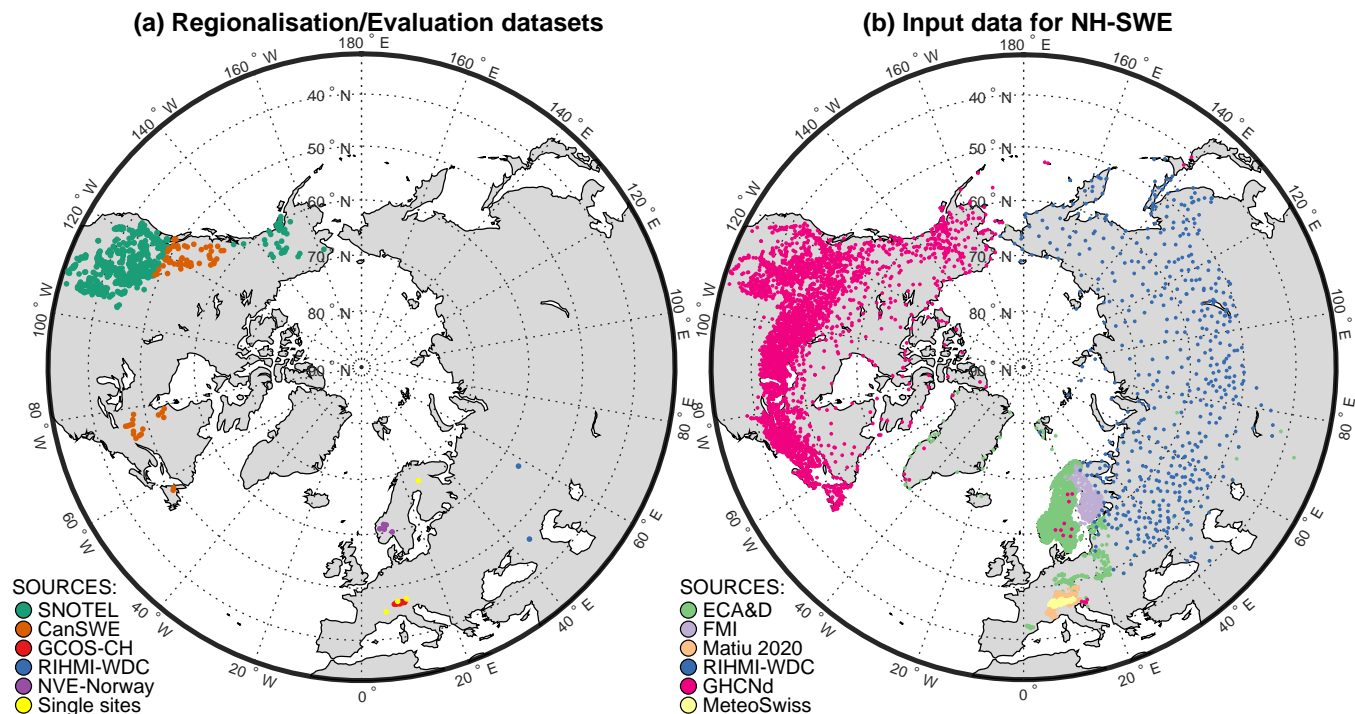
(a) Regionalisation/Evaluation datasets

180 ° E
160 ° W
160 ° E
140 ° W
140 ° E
120 ° W
120 ° E
100 ° W
100 ° E
80 ° W
80 ° E
60 ° W
60 ° E
40 ° W
40 ° E
20 ° W
20 ° E
0 °
40 ° N
50 ° N
60 ° N
70 ° N
80 ° N
90 ° N

SOURCES:
SNOTEL
CanSWE
GCOS-CH
RIHMI-WDC
NVE-Norway
Single sites

(b) Input data for NH-SWE

180 ° E
160 ° W
160 ° E
140 ° W
140 ° E
120 ° W
120 ° E
100 ° W
100 ° E
80 ° W
80 ° E
60 ° W
60 ° E
40 ° W
40 ° E
20 ° W
20 ° E
0 °
40 ° N
50 ° N
60 ° N
70 ° N
80 ° N
90 ° N

SOURCES:
ECA&D
FMI
Matiu 2020
RIHMI-WDC
GHCNd
MeteoSwiss